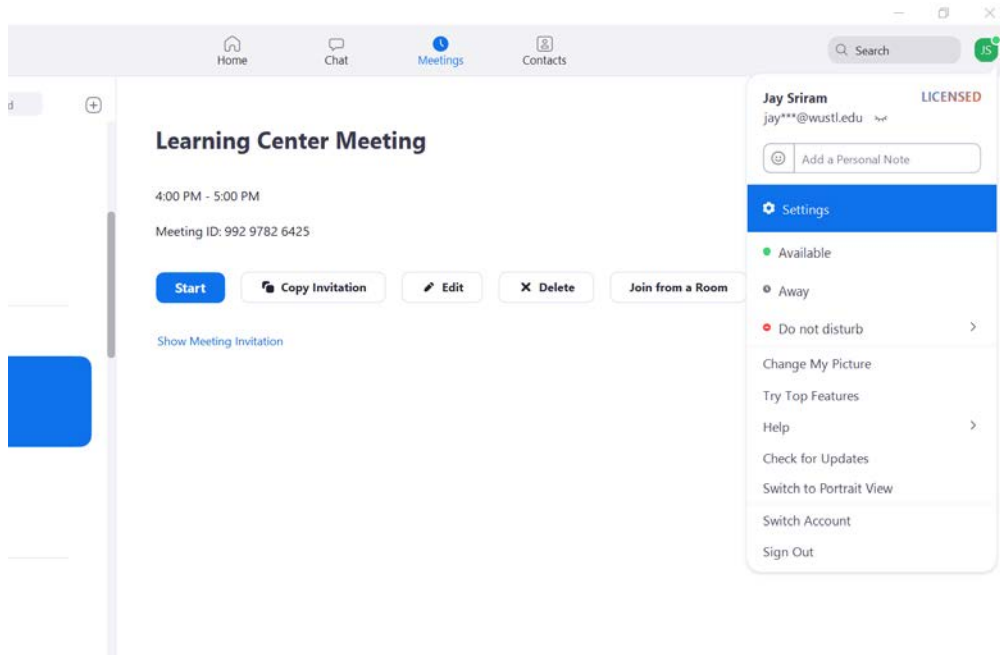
Home
Chat
Meetings
Contacts
Search
JS

d

Learning Center Meeting

4:00 PM - 5:00 PM

Meeting ID: 992 9782 6425

Start
Copy Invitation
Edit
Delete
Join from a Room

Show Meeting Invitation

Jay Sriram
LICENSED
jay***@wustl.edu

Add a Personal Note

Settings

Available

Away

Do not disturb

Change My Picture

Try Top Features

Help

Check for Updates

Switch to Portrait View

Switch Account

Sign Out